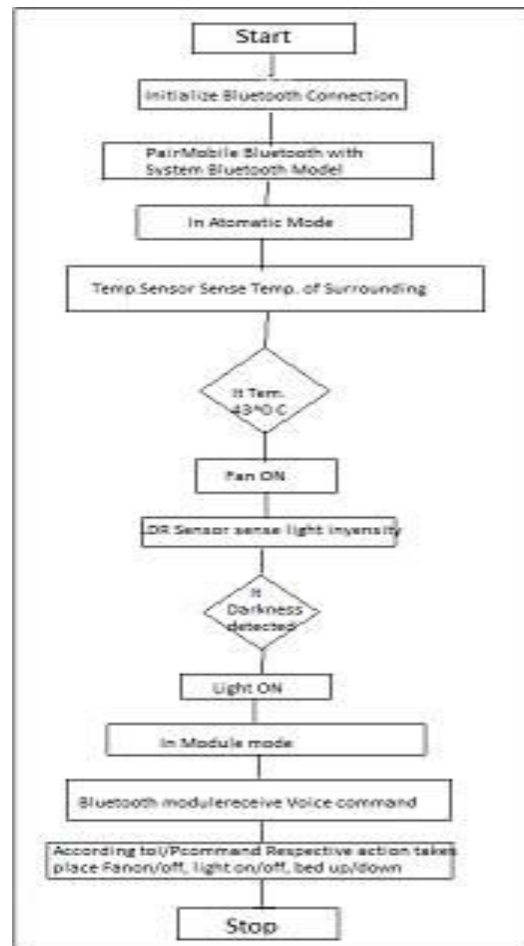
Start

Initialize Bluetooth Connection

PairMobile Bluetooth with System Bluetooth Model

In Atomatic Mode

Temp.Sensor Sense Temp. of Surrounding

It Tem. 43^0 C

Fan ON

LDR Sensor sense light inyensity

It Darkness detected

Light ON

In Module mode

Bluetooth modulereceive Voice command

According toI/Pcommand Respective action takes place Fanon/off, light on/off, bed up/down

Stop